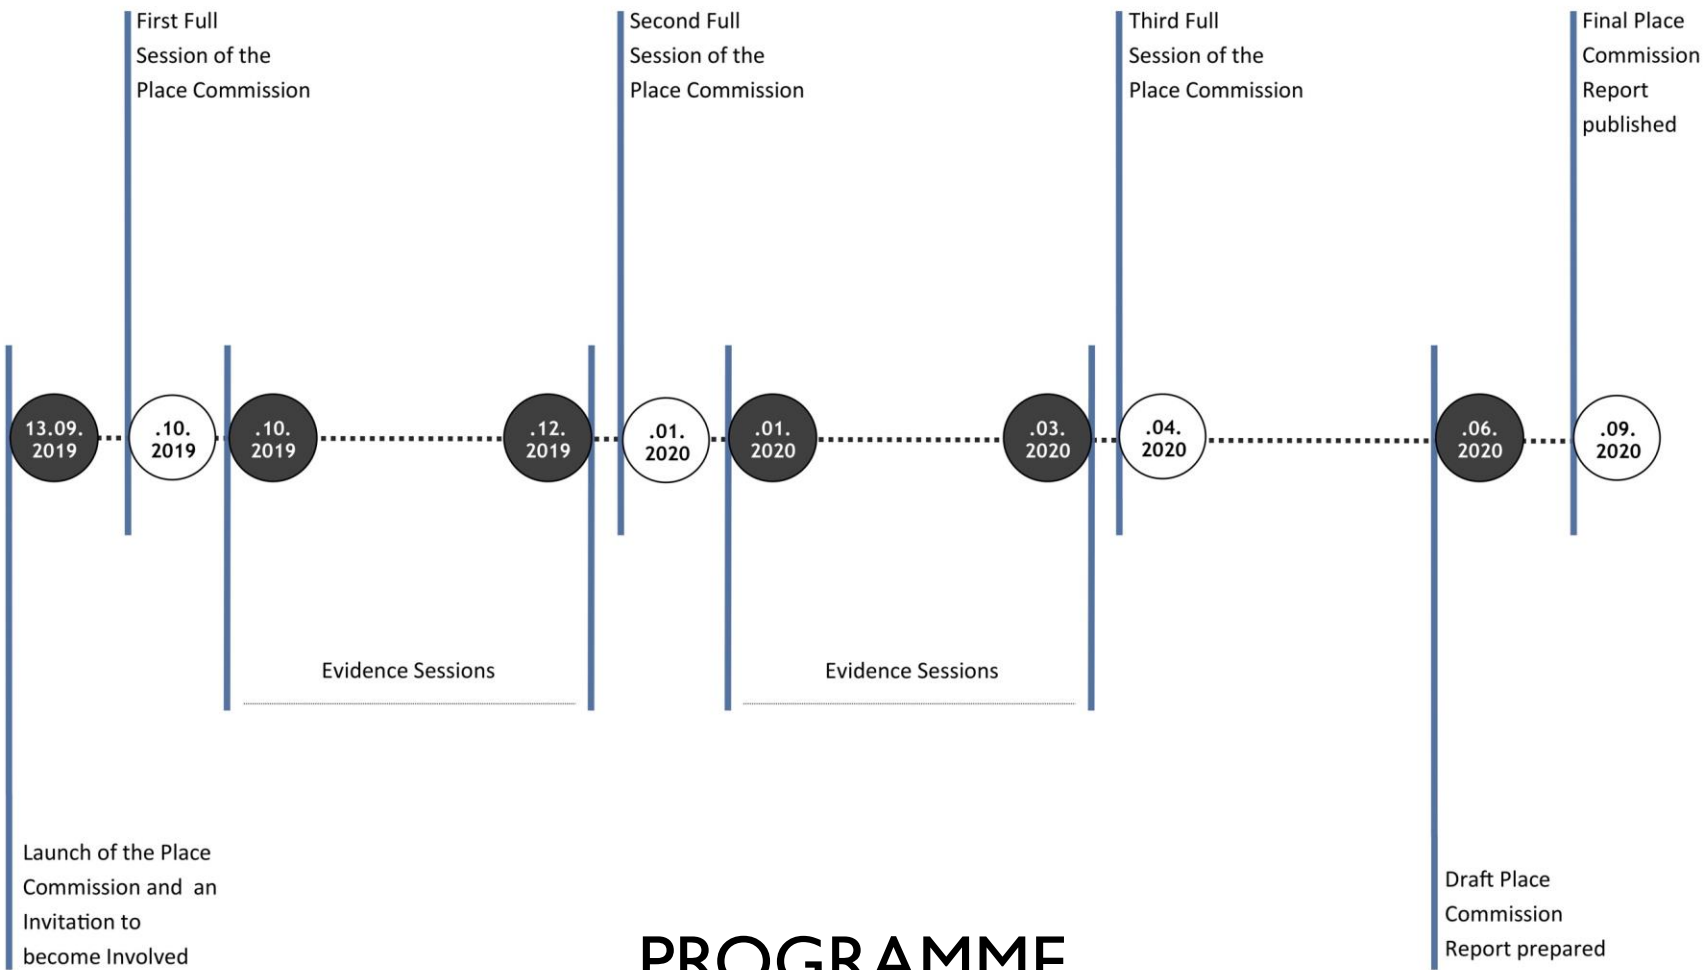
First Full Session of the Place Commission

Second Full Session of the Place Commission

Third Full Session of the Place Commission

Final Place Commission Report published

13.09. 2019

.10. 2019

.10. 2019

.12. 2019

.01. 2020

.01. 2020

.03. 2020

.04. 2020

.06. 2020

.09. 2020

Evidence Sessions

Evidence Sessions

Launch of the Place Commission and an Invitation to become Involved

PROGRAMME

Draft Place Commission Report prepared